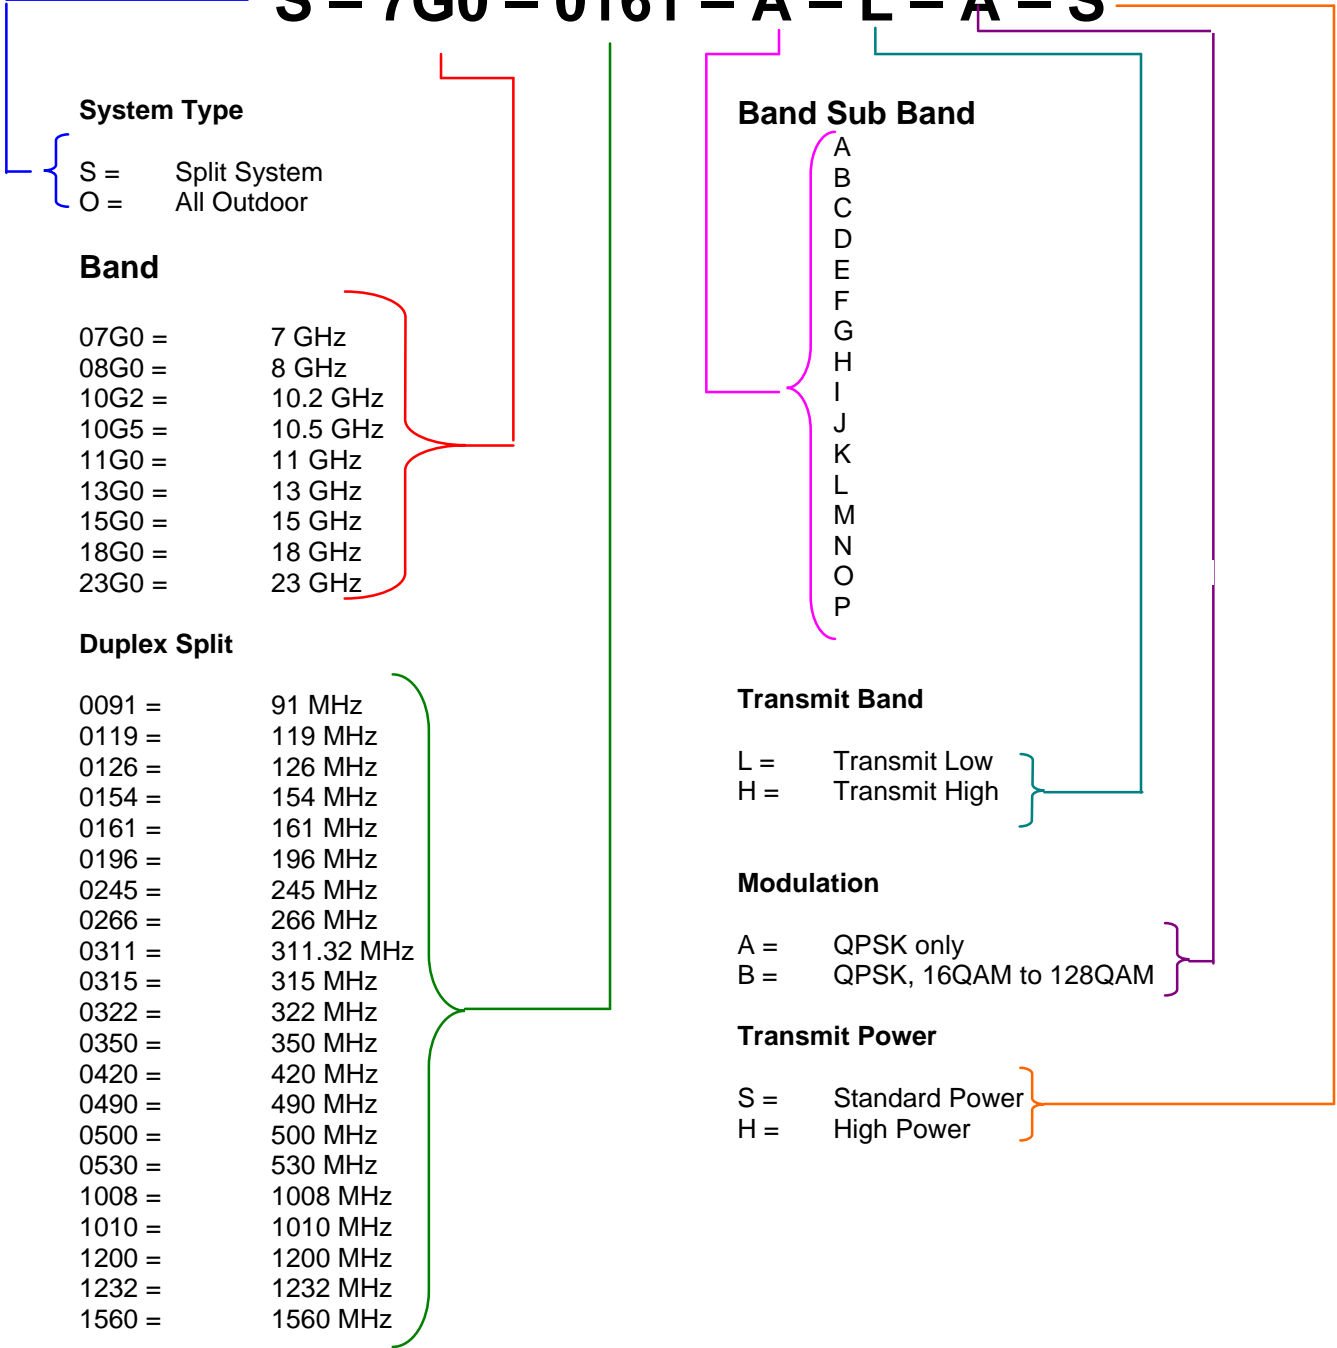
S – 7G0 – 0161 – A – L – A – S

System Type

S = Split System
O = All Outdoor

Band

07G0 = 7 GHz
08G0 = 8 GHz
10G2 = 10.2 GHz
10G5 = 10.5 GHz
11G0 = 11 GHz
13G0 = 13 GHz
15G0 = 15 GHz
18G0 = 18 GHz
23G0 = 23 GHz

Duplex Split

0091 = 91 MHz
0119 = 119 MHz
0126 = 126 MHz
0154 = 154 MHz
0161 = 161 MHz
0196 = 196 MHz
0245 = 245 MHz
0266 = 266 MHz
0311 = 311.32 MHz
0315 = 315 MHz
0322 = 322 MHz
0350 = 350 MHz
0420 = 420 MHz
0490 = 490 MHz
0500 = 500 MHz
0530 = 530 MHz
1008 = 1008 MHz
1010 = 1010 MHz
1200 = 1200 MHz
1232 = 1232 MHz
1560 = 1560 MHz

Band Sub Band

A
B
C
D
E
F
G
H
I
J
K
L
M
N
O
P

Transmit Band

L = Transmit Low
H = Transmit High

Modulation

A = QPSK only
B = QPSK, 16QAM to 128QAM

Transmit Power

S = Standard Power
H = High Power